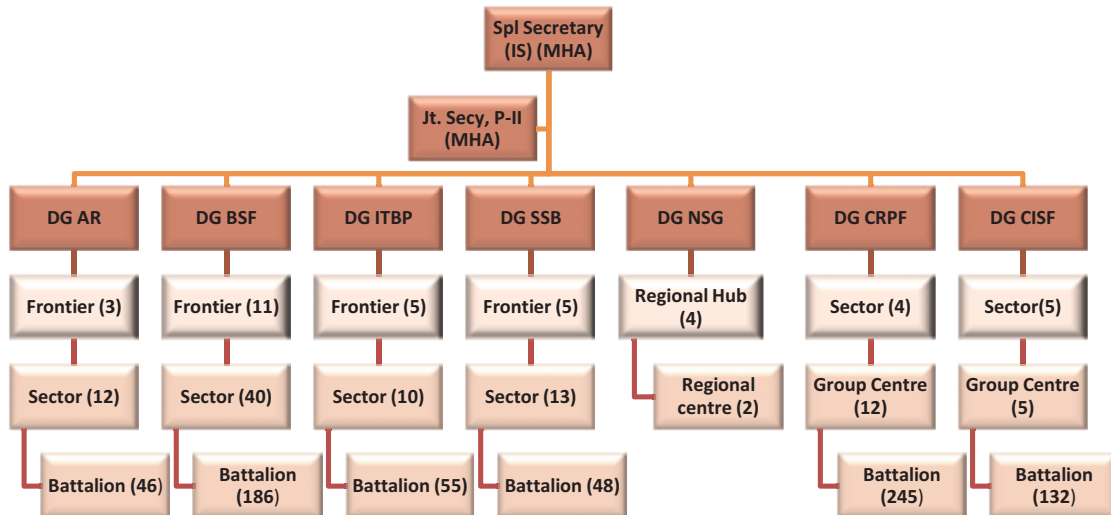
Spl Secretary (IS) (MHA)

Jt. Secy, P-II (MHA)

DG AR

Frontier (3)

Sector (12)

Battalion (46)

DG BSF

Frontier (11)

Sector (40)

Battalion (186)

DG ITBP

Frontier (5)

Sector (10)

Battalion (55)

DG SSB

Frontier (5)

Sector (13)

Battalion (48)

DG NSG

Regional Hub (4)

Regional centre (2)

DG CRPF

Sector (4)

Group Centre (12)

Battalion (245)

DG CISF

Sector(5)

Group Centre (5)

Battalion (132)